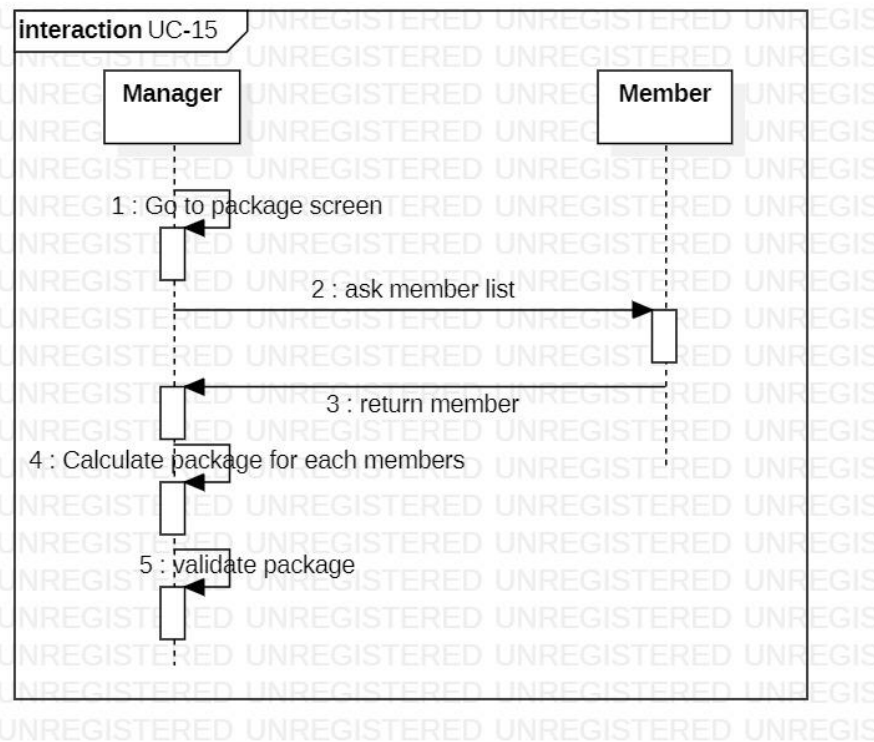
interaction UC-15

Manager

Member

1 : Go to package screen

2 : ask member list

3 : return member

4 : Calculate package for each members

5 : validate package

UNREGISTERED UNREGISTERED UNREGISTERED UNREGISTERED